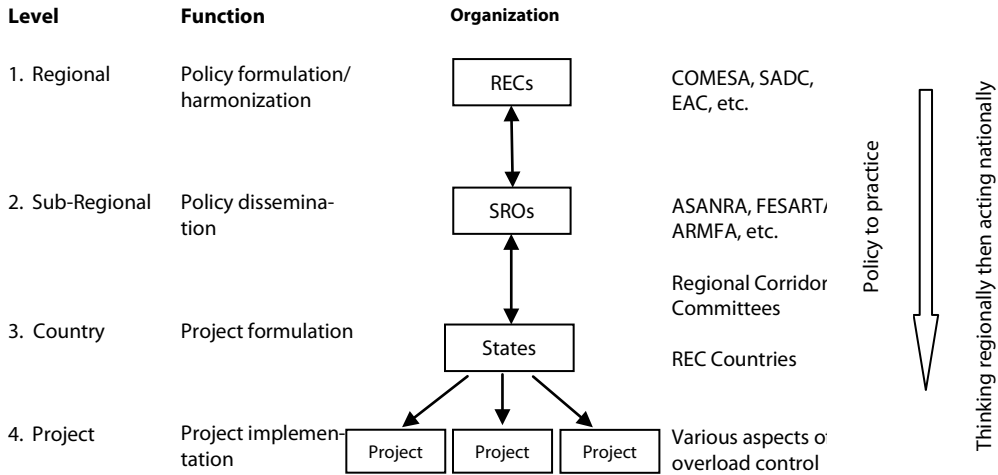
| Level | Function | Organization | |
|---|---|---|---|
| 1. Regional | Policy formulation/ harmonization | RECs | COMESA, SADC, EAC, etc. |
| 2. Sub-Regional | Policy dissemination | SROs | ASANRA, FESART/ ARMFA, etc. |
| | | | Regional Corridor Committees |
| 3. Country | Project formulation | States | REC Countries |
| 4. Project | Project implementation | Project Project Project | Various aspects of overload control |

Policy to practice

Thinking regionally then acting nationally